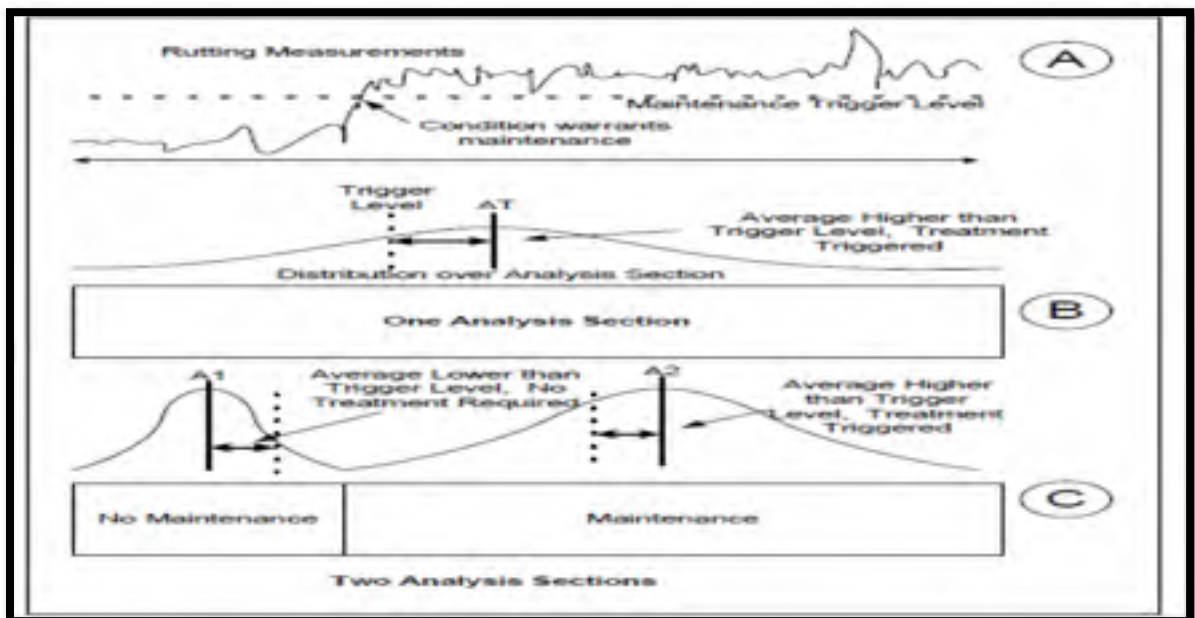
Rutting Measurements

A

Maintenance Trigger Level

Condition warrants maintenance

Trigger Level

AT

Average Higher than Trigger Level, Treatment Triggered

Distribution over Analysis Section

One Analysis Section

B

A1

Average Lower than Trigger Level, No Treatment Required

A2

Average Higher than Trigger Level, Treatment Triggered

No Maintenance

Maintenance

C

Two Analysis Sections